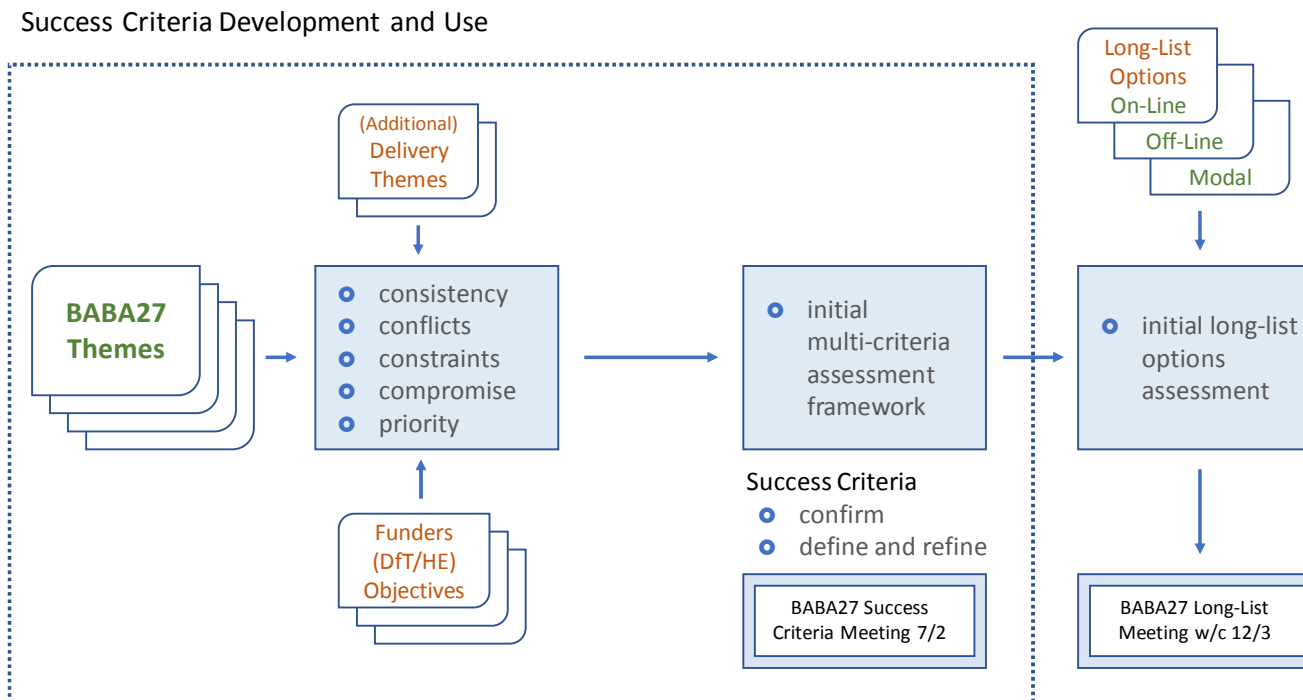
Success Criteria Development and Use

(Additional) Delivery Themes

BABA27 Themes

- consistency
- conflicts
- constraints
- compromise
- priority

Funders (DfT/HE) Objectives

- initial multi-criteria assessment framework

Success Criteria
- confirm
- define and refine

BABA27 Success Criteria Meeting 7/2

Long-List Options On-Line

Off-Line

Modal

- initial long-list options assessment

BABA27 Long-List Meeting w/c 12/3